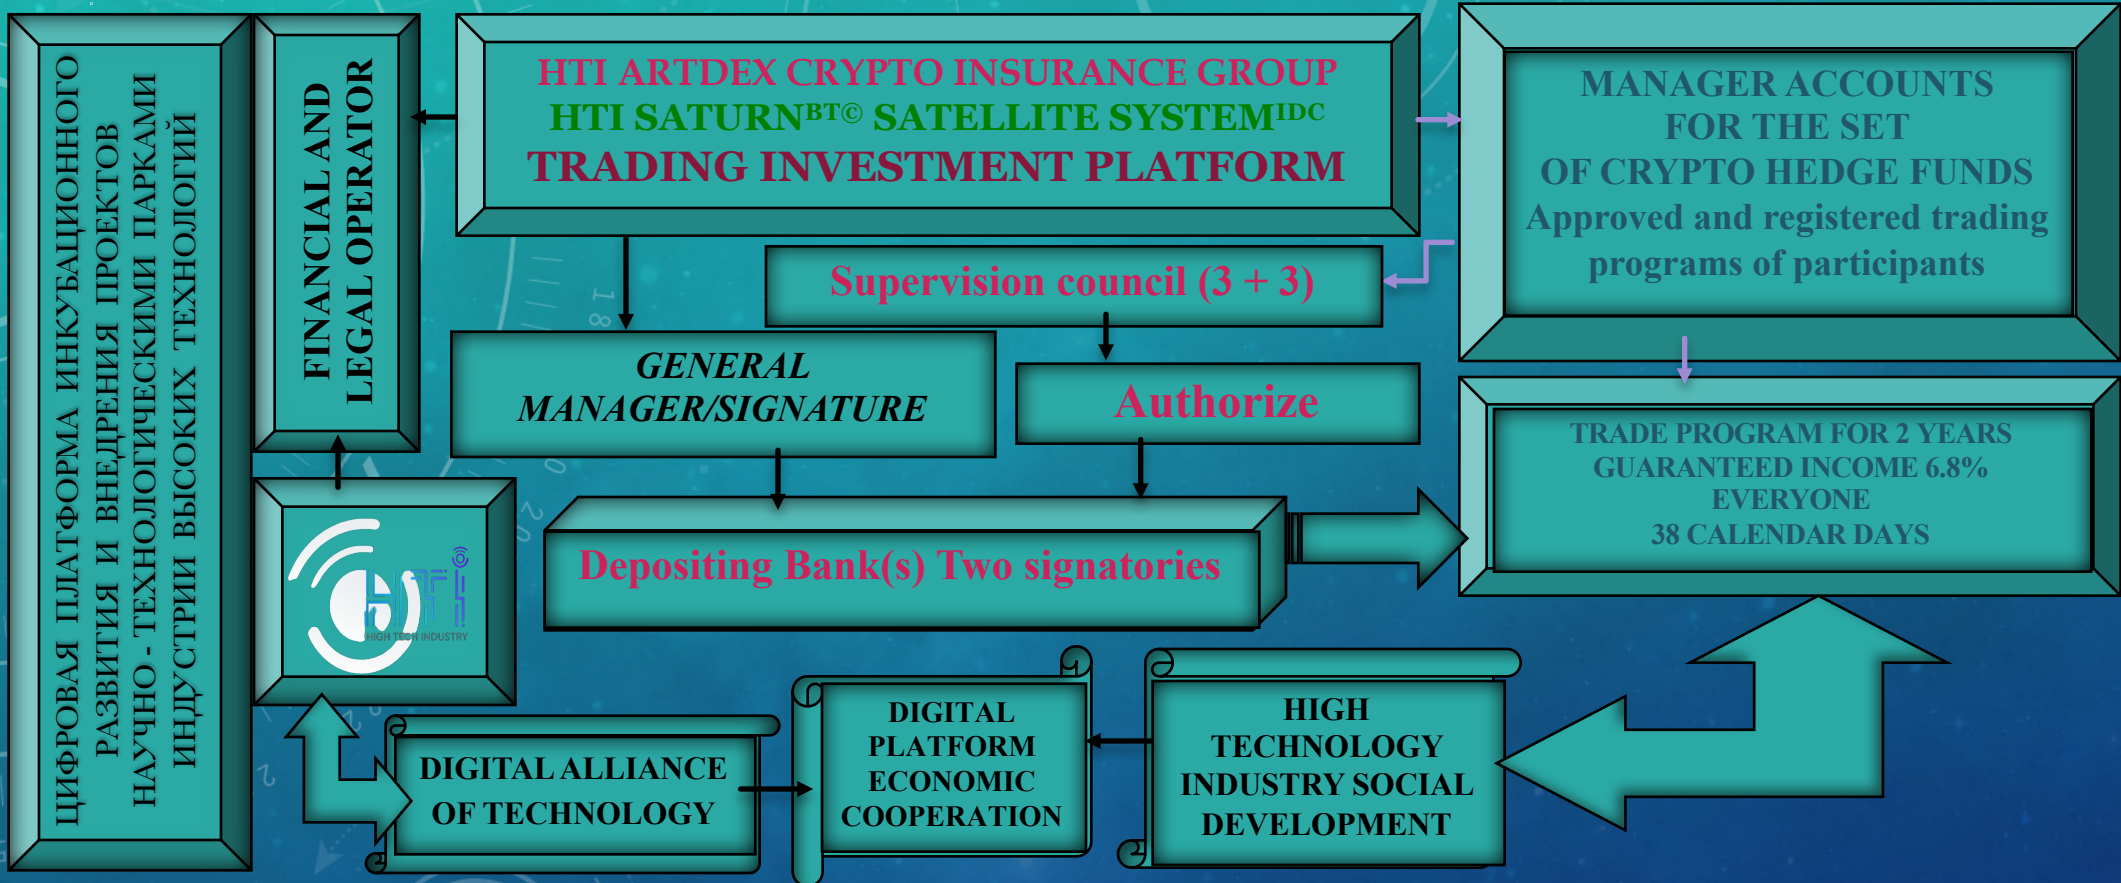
ЦИФРОВАЯ ПЛАТФОРМА ИНКУБАЦИОННОГО РАЗВИТИЯ И ВНЕДРЕНИЯ ПРОЕКТОВ НАУЧНО - ТЕХНОЛОГИЧЕСКИМИ ПАРКАМИ ИНДУСТРИИ ВЫСОКИХ ТЕХНОЛОГИЙ

FINANCIAL AND LEGAL OPERATOR

HTI ARTDEX CRYPTO INSURANCE GROUP
HTI SATURN$^{BT©}$ SATELLITE SYSTEM$^{IDC}$
TRADING INVESTMENT PLATFORM

MANAGER ACCOUNTS FOR THE SET OF CRYPTO HEDGE FUNDS
Approved and registered trading programs of participants

Supervision council (3 + 3)

GENERAL MANAGER/SIGNATURE

Authorize

TRADE PROGRAM FOR 2 YEARS
GUARANTEED INCOME 6.8%
EVERYONE
38 CALENDAR DAYS

HTI
HIGH TECH INDUSTRY

Depositing Bank(s) Two signatories

DIGITAL ALLIANCE OF TECHNOLOGY

DIGITAL PLATFORM ECONOMIC COOPERATION

HIGH TECHNOLOGY INDUSTRY SOCIAL DEVELOPMENT